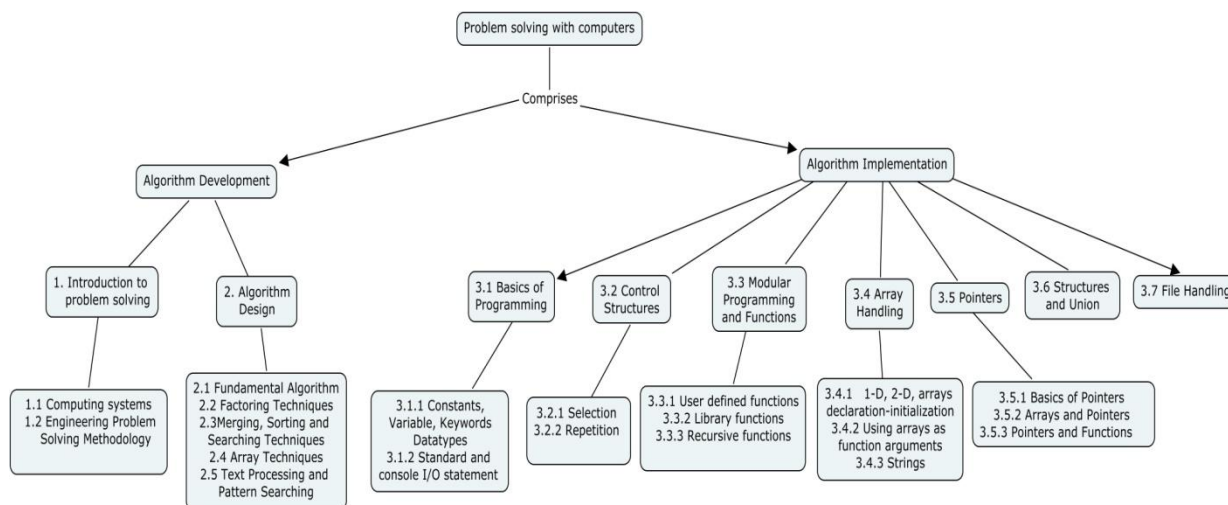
Problem solving with computers

Comprises

Algorithm Development

Algorithm Implementation

1. Introduction to problem solving

2. Algorithm Design

1.1 Computing systems
1.2 Engineering Problem Solving Methodology

2.1 Fundamental Algorithm
2.2 Factoring Techniques
2.3Merging, Sorting and Searching Techniques
2.4 Array Techniques
2.5 Text Processing and Pattern Searching

3.1 Basics of Programming

3.2 Control Structures

3.3 Modular Programming and Functions

3.4 Array Handling

3.5 Pointers

3.6 Structures and Union

3.7 File Handling

3.1.1 Constants, Variable, Keywords Datatypes
3.1.2 Standard and console I/O statement

3.2.1 Selection
3.2.2 Repetition

3.3.1 User defined functions
3.3.2 Library functions
3.3.3 Recursive functions

3.4.1 1-D, 2-D, arrays declaration-initialization
3.4.2 Using arrays as function arguments
3.4.3 Strings

3.5.1 Basics of Pointers
3.5.2 Arrays and Pointers
3.5.3 Pointers and Functions